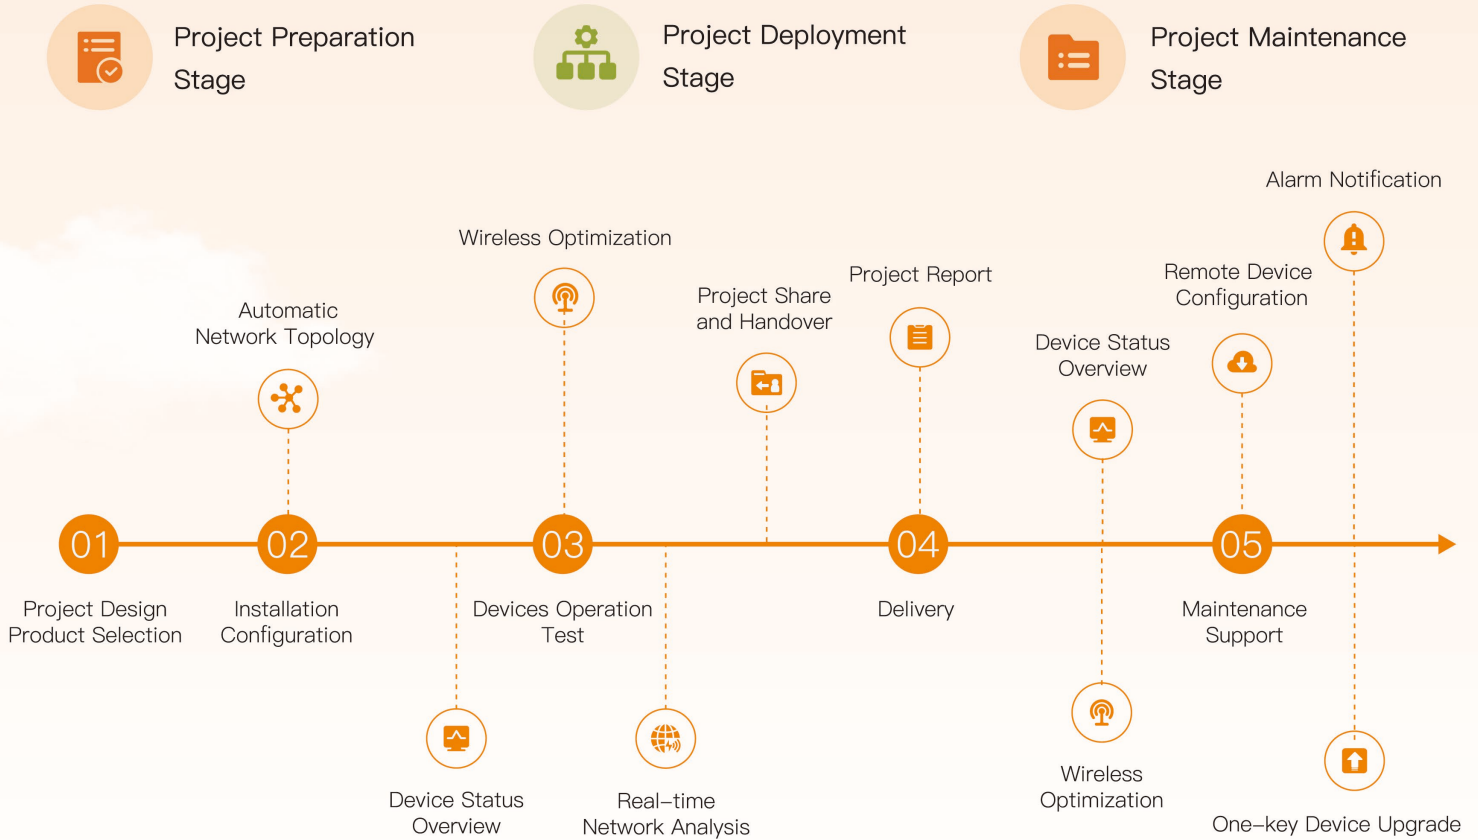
Project Preparation Stage

Project Deployment Stage

Project Maintenance Stage

Alarm Notification

Wireless Optimization

Remote Device Configuration

Project Report

Project Share and Handover

Automatic Network Topology

Device Status Overview

01
Project Design
Product Selection

02
Installation
Configuration

03
Devices Operation
Test

04
Delivery

05
Maintenance
Support

Device Status Overview

Real–time Network Analysis

Wireless Optimization

One–key Device Upgrade